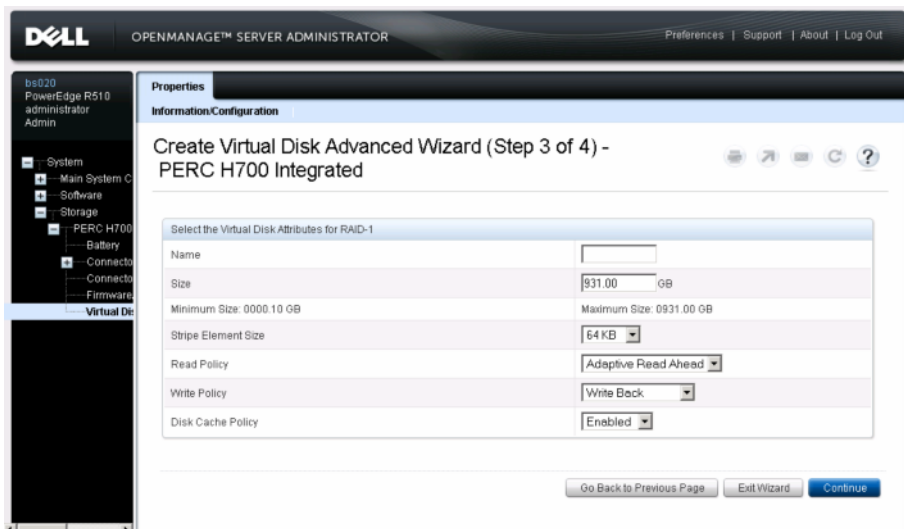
DELL OPENMANAGE™ SERVER ADMINISTRATOR

Preferences | Support | About | Log Out

bs020
PowerEdge R510
administrator
Admin

System
Main System C
Software
Storage
PERC H700
Battery
Connecto
Connecto
Firmware
Virtual Dis

Properties

Information/Configuration

Create Virtual Disk Advanced Wizard (Step 3 of 4) - PERC H700 Integrated

?

| Select the Virtual Disk Attributes for RAID-1 | |
|---|---|
| Name | |
| Size | 931.00 GB |
| Minimum Size: 0000.10 GB | Maximum Size: 0931.00 GB |
| Stripe Element Size | 64 KB |
| Read Policy | Adaptive Read Ahead |
| Write Policy | Write Back |
| Disk Cache Policy | Enabled |

Go Back to Previous Page | Exit Wizard | Continue